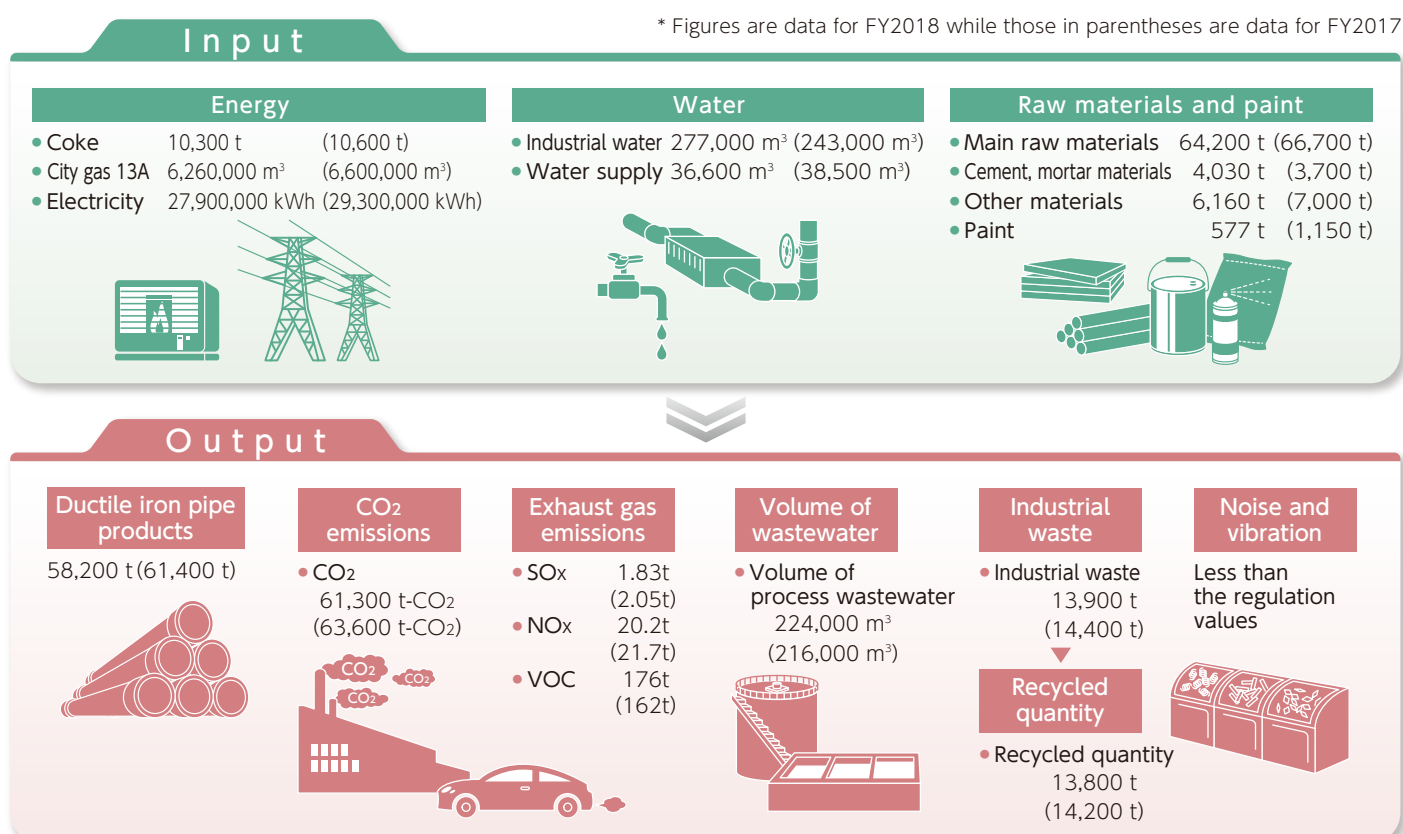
Input

* Figures are data for FY2018 while those in parentheses are data for FY2017

Energy
• Coke 10,300 t (10,600 t)
• City gas 13A 6,260,000 $m^3$ (6,600,000 $m^3$)
• Electricity 27,900,000 kWh (29,300,000 kWh)

Water
• Industrial water 277,000 $m^3$ (243,000 $m^3$)
• Water supply 36,600 $m^3$ (38,500 $m^3$)

Raw materials and paint
• Main raw materials 64,200 t (66,700 t)
• Cement, mortar materials 4,030 t (3,700 t)
• Other materials 6,160 t (7,000 t)
• Paint 577 t (1,150 t)

Output

Ductile iron pipe products
58,200 t (61,400 t)

$CO_2$ emissions
• $CO_2$ 61,300 t-$CO_2$ (63,600 t-$CO_2$)
$CO_2$ $CO_2$ $CO_2$

Exhaust gas emissions
• $SO_x$ 1.83t (2.05t)
• $NO_x$ 20.2t (21.7t)
• VOC 176t (162t)

Volume of wastewater
• Volume of process wastewater 224,000 $m^3$ (216,000 $m^3$)

Industrial waste
• Industrial waste 13,900 t (14,400 t)

Recycled quantity
• Recycled quantity 13,800 t (14,200 t)

Noise and vibration
Less than the regulation values